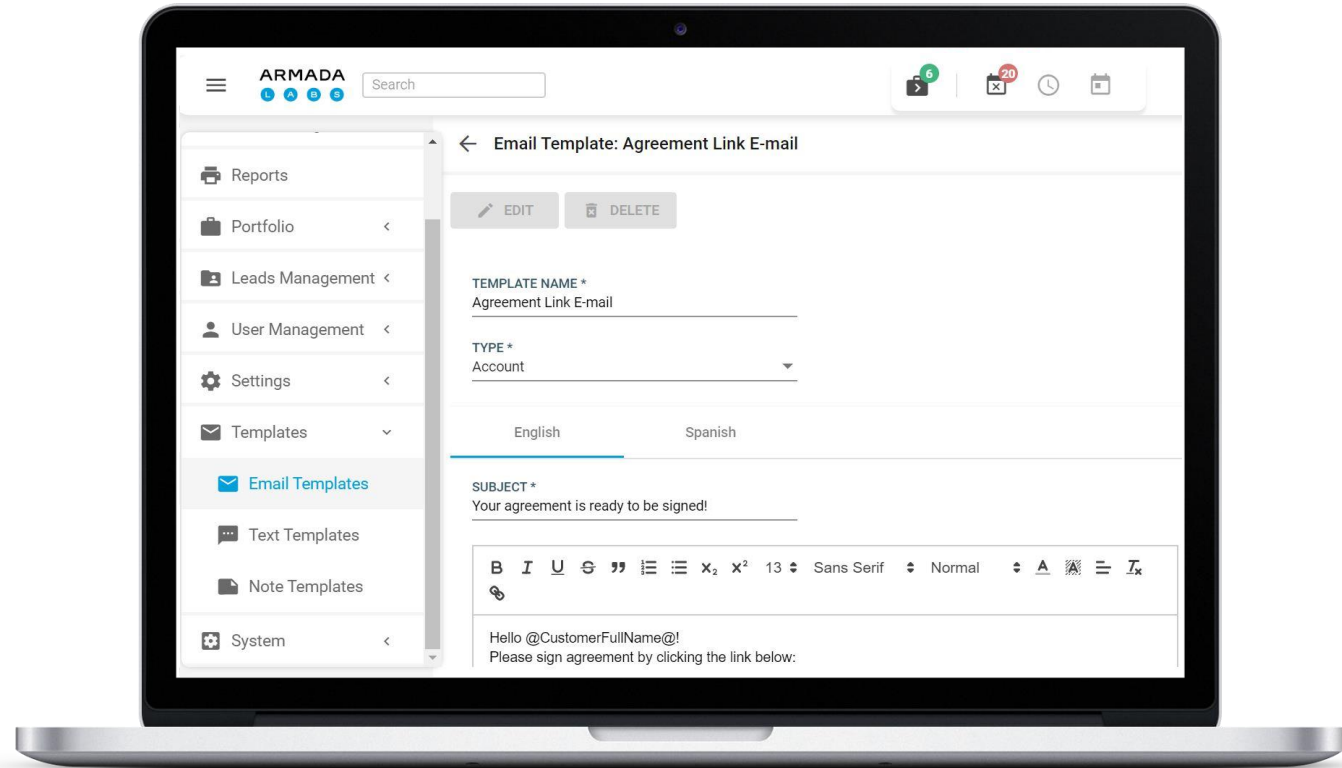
ARMADA
L A B S

Search

6

20

Reports

Portfolio

Leads Management

User Management

Settings

Templates

Email Templates

Text Templates

Note Templates

System

← Email Template: Agreement Link E-mail

EDIT

DELETE

TEMPLATE NAME *
Agreement Link E-mail

TYPE *
Account

English

Spanish

SUBJECT *
Your agreement is ready to be signed!

B I U S 99 $x_2$ $x^2$ 13 Sans Serif Normal A

Hello @CustomerFullName@!
Please sign agreement by clicking the link below: